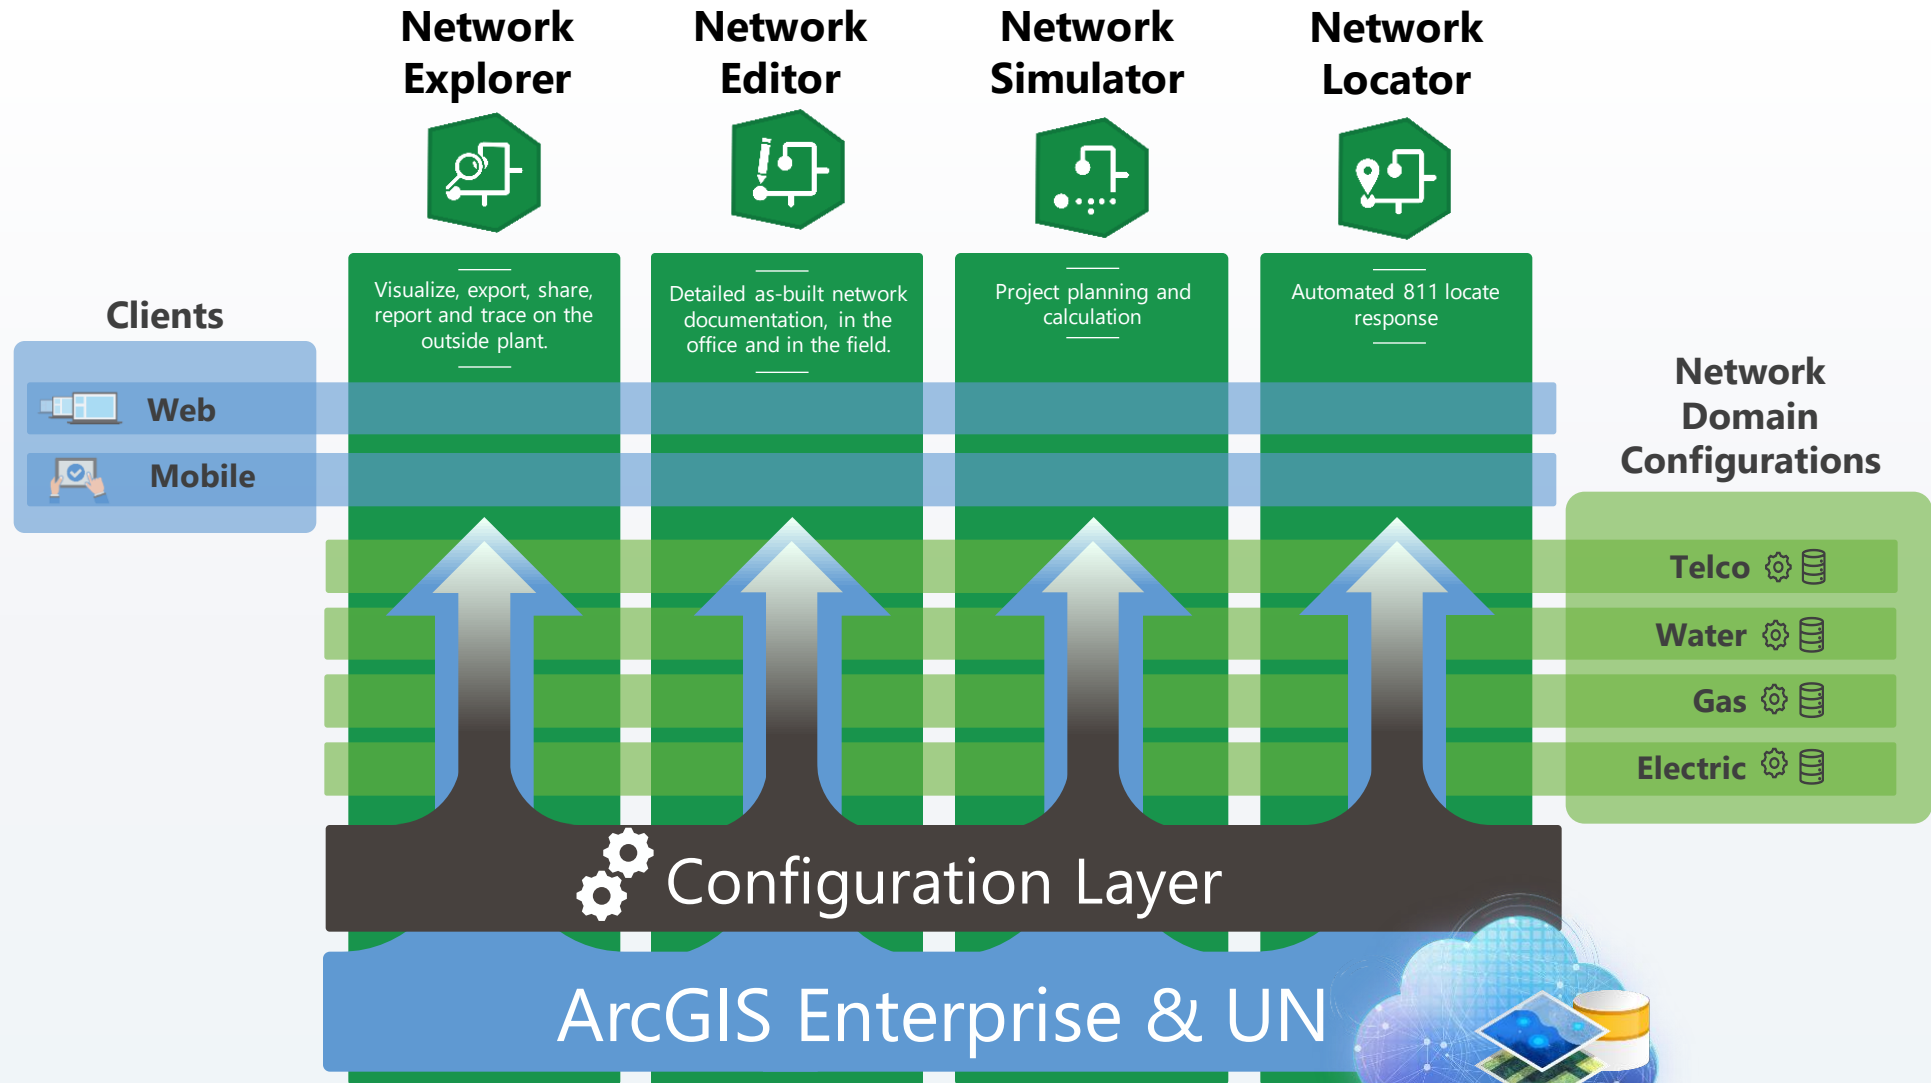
Network Explorer

Network Editor

Network Simulator

Network Locator

Visualize, export, share, report and trace on the outside plant.

Detailed as-built network documentation, in the office and in the field.

Project planning and calculation

Automated 811 locate response

Clients

Web

Mobile

Network Domain Configurations

Telco

Water

Gas

Electric

Configuration Layer

ArcGIS Enterprise & UN